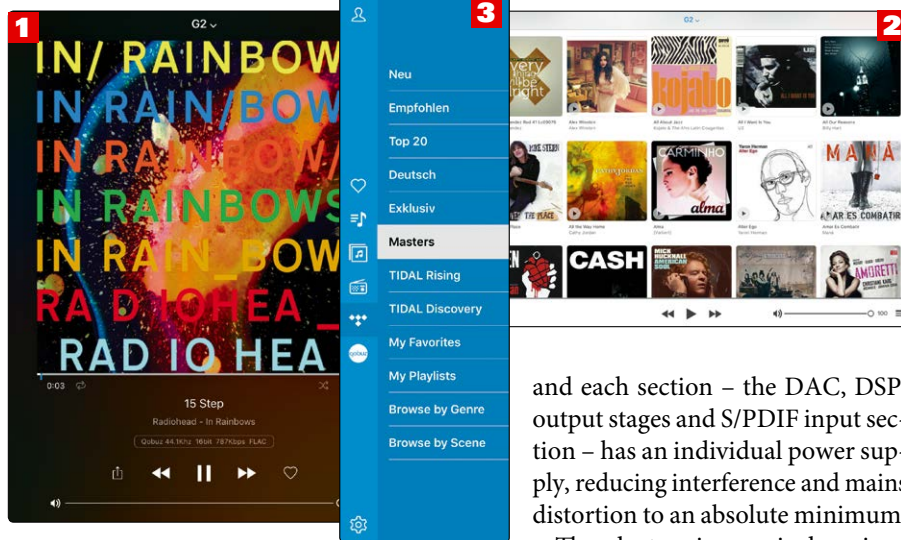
1

G2

IN/ RAINBOWS
IN RAIN/BOW
IN RAINBOW
IN RAINBOWS
IN RAIN_BOW
RA D IOHEA_
RAD IO HEA

0:03

15 Step

Radiohead - In Rainbows

Qobuz 44.1Khz 16bit 787Kbps FLAC

3

Neu

Empfohlen

Top 20

Deutsch

Exklusiv

Masters

TIDAL Rising

TIDAL Discovery

My Favorites

My Playlists

Browse by Genre

Browse by Scene

2

G2

CARMINHO

alma

MAÑA

CASH

AMORETTI

100

and each section – the DAC, DSP output stages and S/PDIF input section – has an individual power supply, reducing interference and mains distortion to an absolute minimum